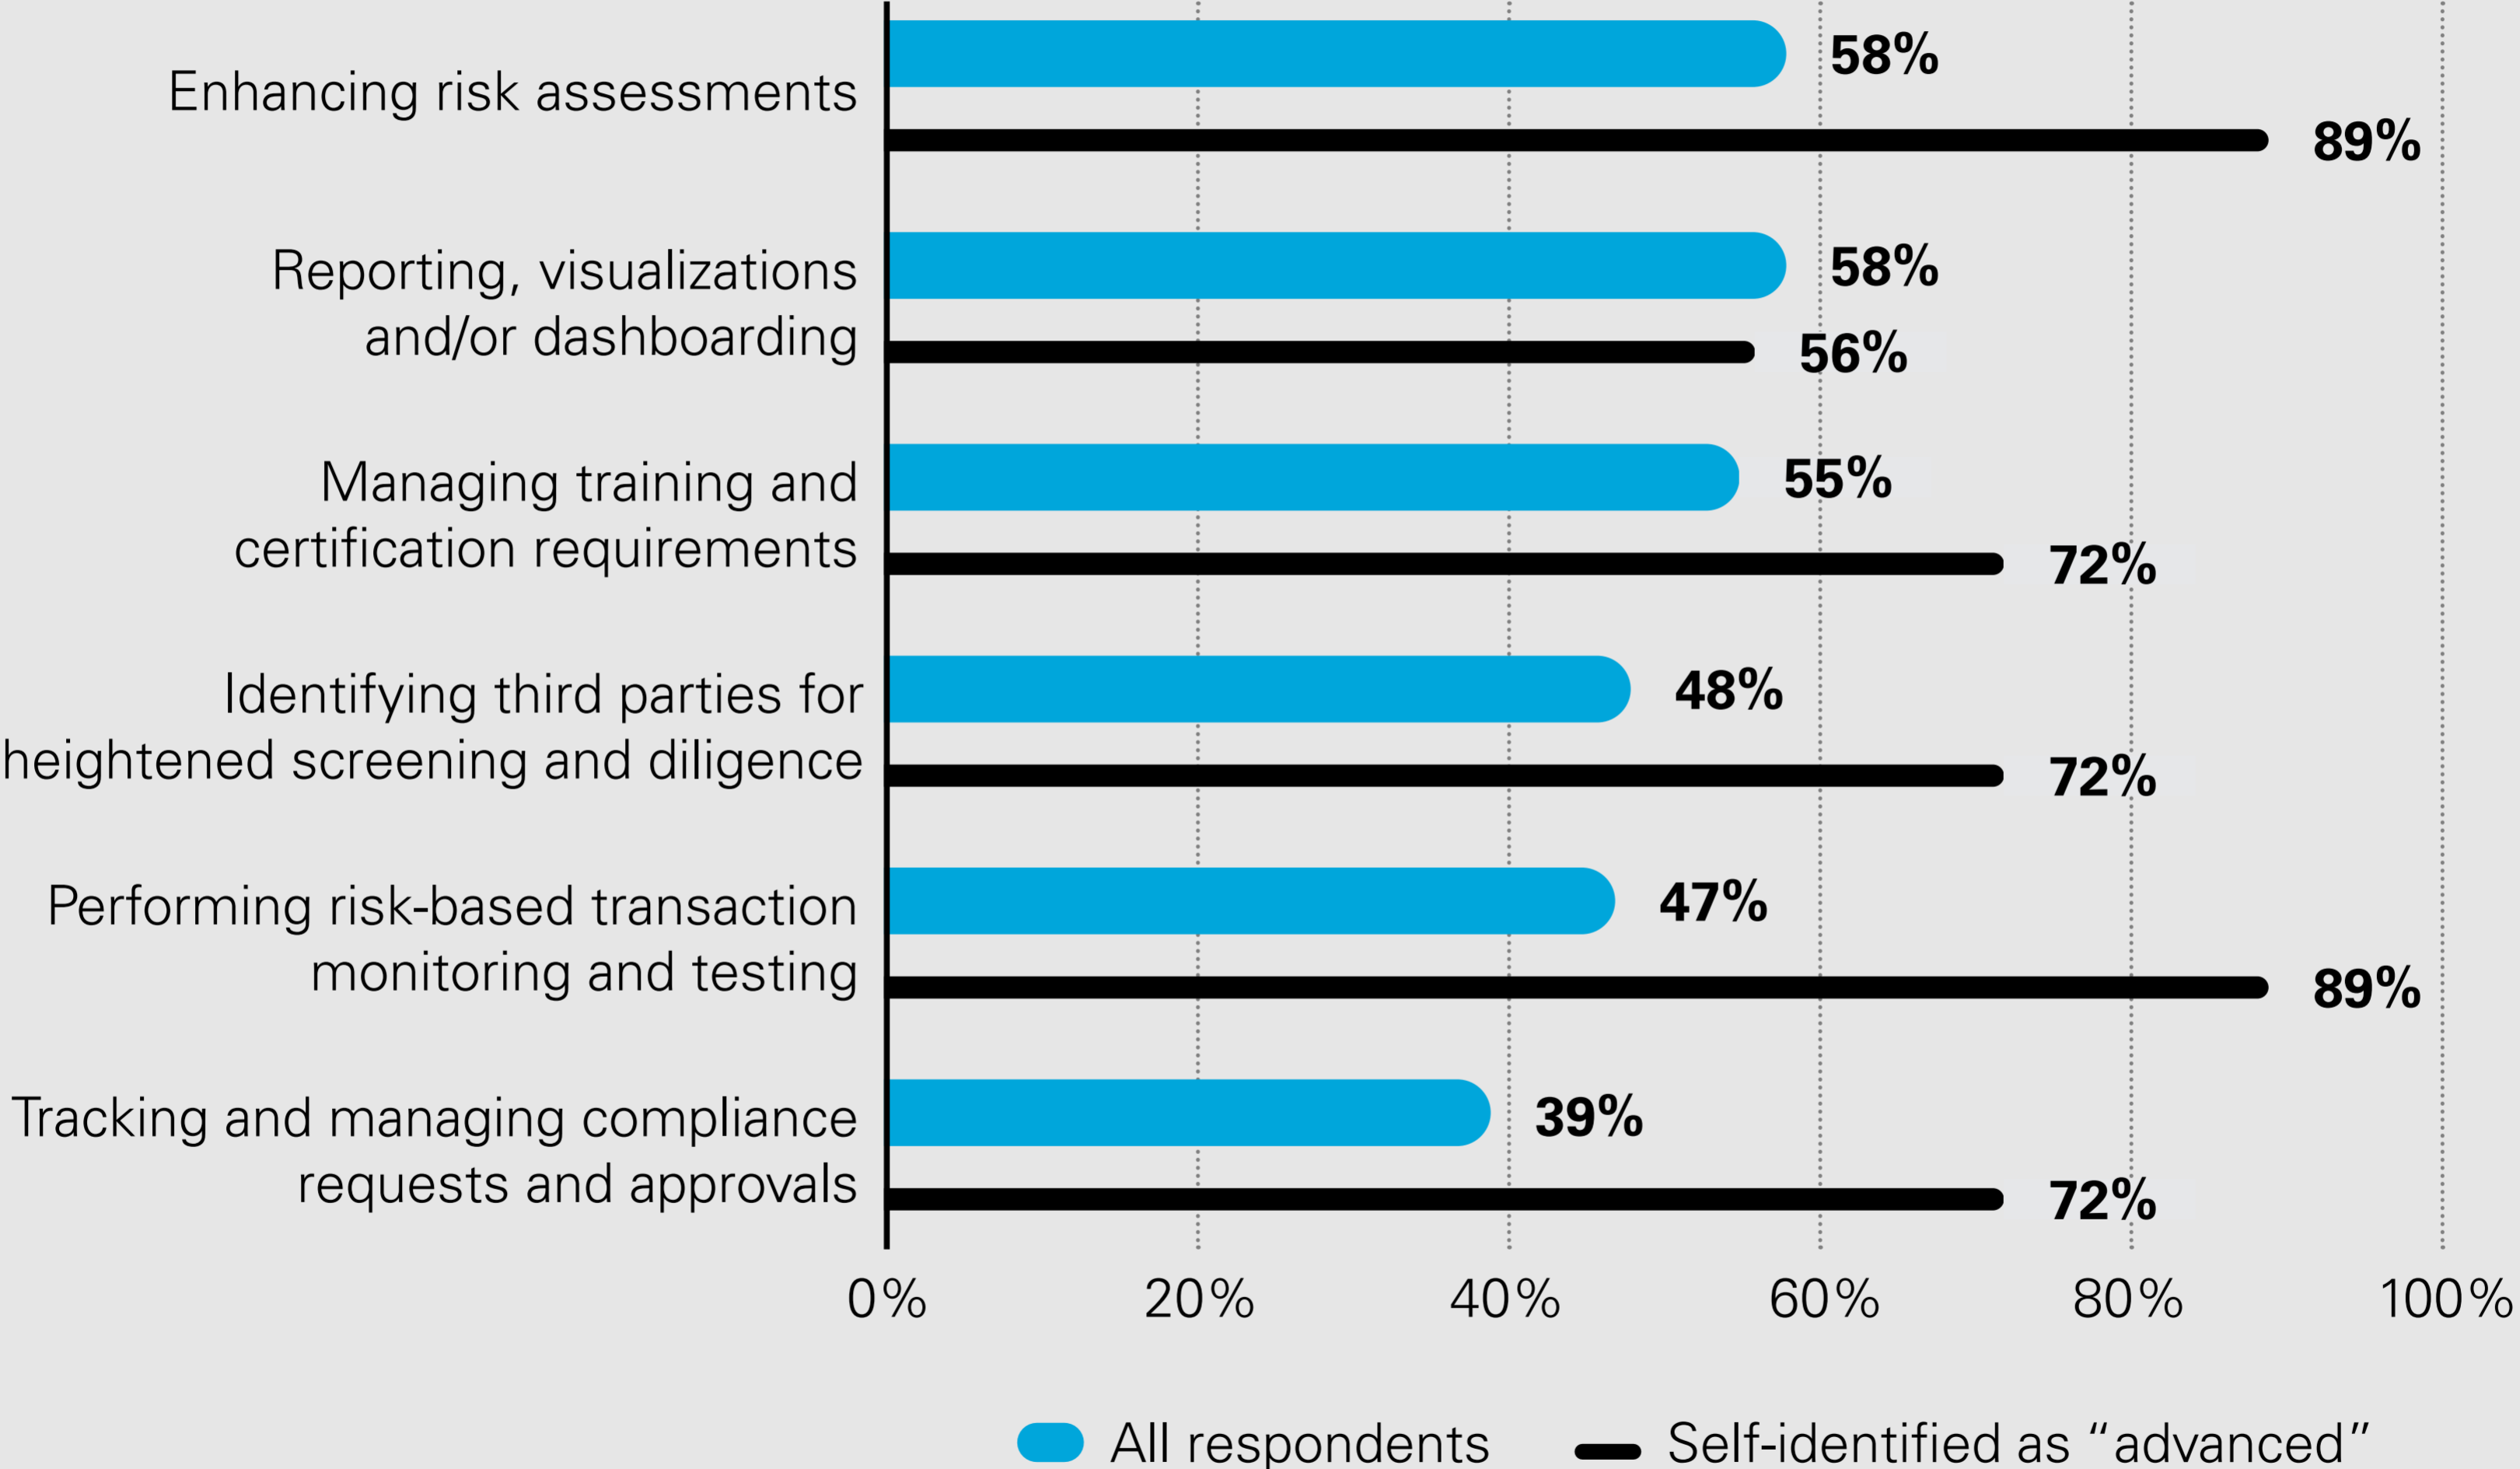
Enhancing risk assessments
58%
89%

Reporting, visualizations and/or dashboarding
58%
56%

Managing training and certification requirements
55%
72%

Identifying third parties for heightened screening and diligence
48%
72%

Performing risk-based transaction monitoring and testing
47%
89%

Tracking and managing compliance requests and approvals
39%
72%

0% 20% 40% 60% 80% 100%

All respondents
Self-identified as "advanced"